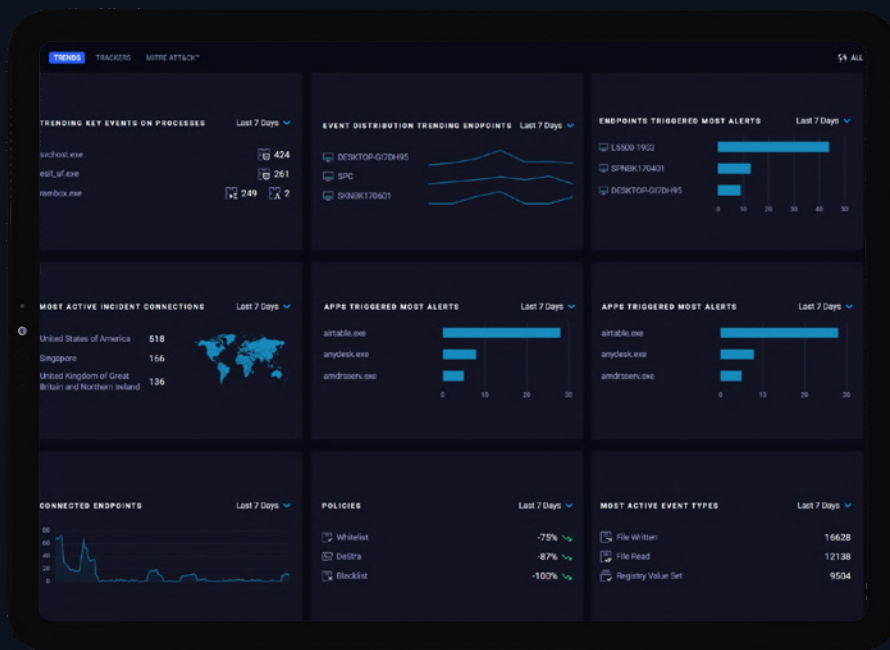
TRENDS TRACKERS MITRE ATT&CK™ ALL

TRENDING KEY EVENTS ON PROCESSES Last 7 Days

svchost.exe 424
esif_uf.exe 261
rambox.exe 249 2

EVENT DISTRIBUTION TRENDING ENDPOINTS Last 7 Days

DESKTOP-GI7DH95
SPC
SKNBK170601

ENDPOINTS TRIGGERED MOST ALERTS Last 7 Days

L5500-1903
SPNBK170401
DESKTOP-GI7DH95

0 10 20 30 40 50

MOST ACTIVE INCIDENT CONNECTIONS Last 7 Days

United States of America 518
Singapore 166
United Kingdom of Great Britain and Northern Ireland 136

APPS TRIGGERED MOST ALERTS Last 7 Days

airtable.exe
anydesk.exe
amdrsserv.exe

0 10 20 30

APPS TRIGGERED MOST ALERTS Last 7 Days

airtable.exe
anydesk.exe
amdrsserv.exe

0 10 20 30

CONNECTED ENDPOINTS Last 7 Days

80
60
40
20
0

POLICIES Last 7 Days

Whitelist -75%
DeStra -87%
Blacklist -100%

MOST ACTIVE EVENT TYPES Last 7 Days

File Written 16628
File Read 12138
Registry Value Set 9504